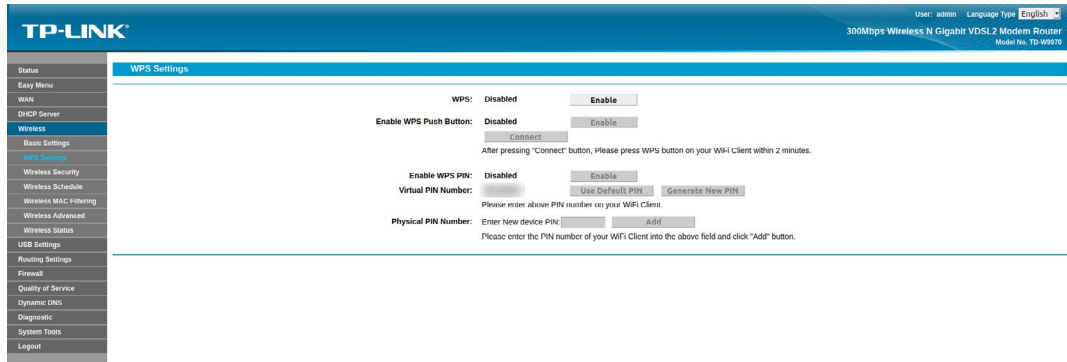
TP-LINK®

User: admin Language Type English

300Mbps Wireless N Gigabit VDSL2 Modem Router
Model No. TD-W9970

Status
Easy Menu
WAN
DHCP Server
Wireless
Basic Settings
WPS Settings
Wireless Security
Wireless Schedule
Wireless MAC Filtering
Wireless Advanced
Wireless Status
USB Settings
Routing Settings
Firewall
Quality of Service
Dynamic DNS
Diagnostic
System Tools
Logout

WPS Settings

WPS: Disabled Enable

Enable WPS Push Button: Disabled Enable

Connect

After pressing "Connect" button, Please press WPS button on your WiFi Client within 2 minutes.

Enable WPS PIN: Disabled Enable

Virtual PIN Number: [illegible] Use Default PIN Generate New PIN

Please enter above PIN number on your WiFi Client.

Physical PIN Number: Enter New device PIN: Add

Please enter the PIN number of your WiFi Client into the above field and click "Add" button.